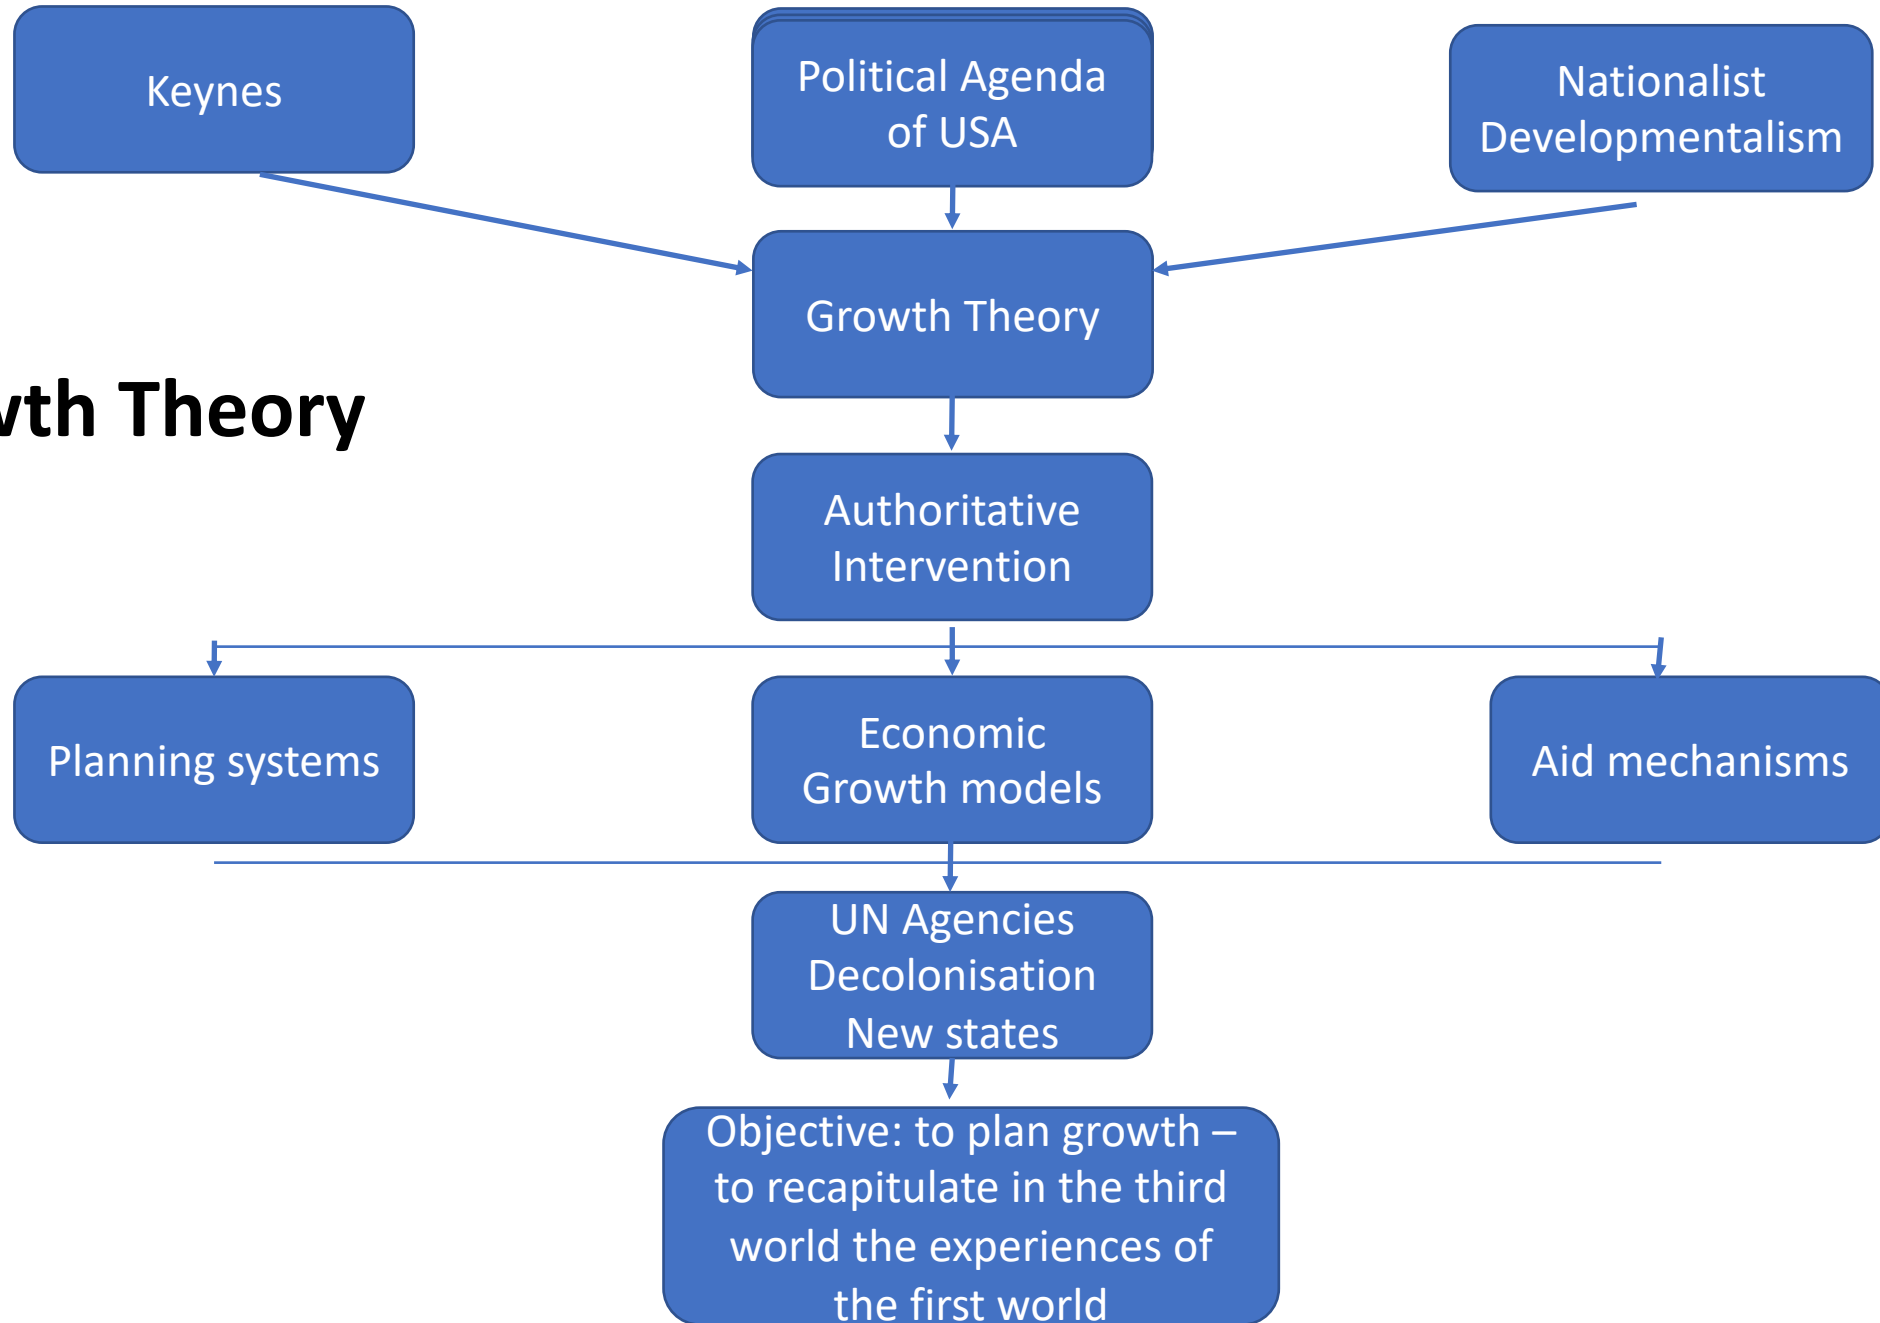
Keynes

Political Agenda of USA

Nationalist Developmentalism

Growth Theory

vth Theory

Authoritative Intervention

Planning systems

Economic Growth models

Aid mechanisms

UN Agencies
Decolonisation
New states

Objective: to plan growth – to recapitulate in the third world the experiences of the first world